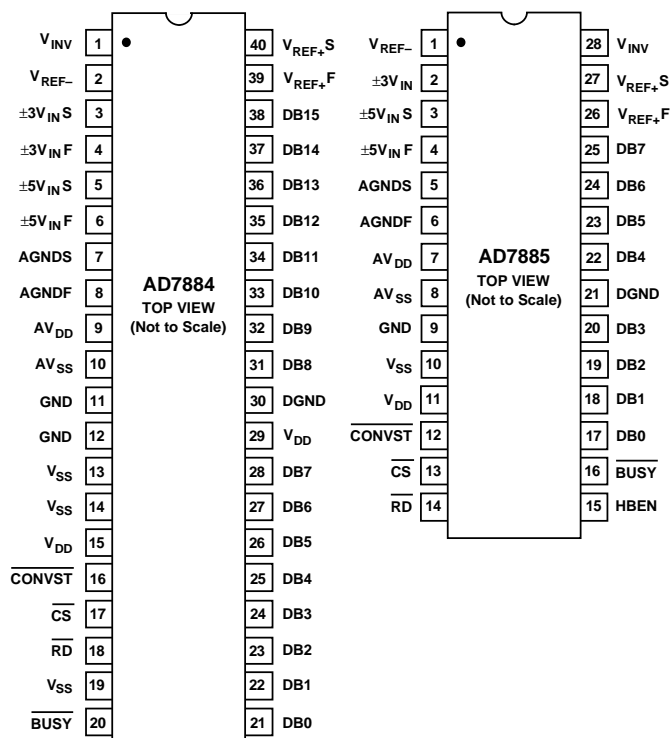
AD7884
TOP VIEW
(Not to Scale)

| Pin | Name | Pin | Name |
|---|---|---|---|
| 1 | $V_{INV}$ | 40 | $V_{REF+}S$ |
| 2 | $V_{REF-}$ | 39 | $V_{REF+}F$ |
| 3 | $\pm3V_{IN}S$ | 38 | DB15 |
| 4 | $\pm3V_{IN}F$ | 37 | DB14 |
| 5 | $\pm5V_{IN}S$ | 36 | DB13 |
| 6 | $\pm5V_{IN}F$ | 35 | DB12 |
| 7 | AGNDS | 34 | DB11 |
| 8 | AGNDF | 33 | DB10 |
| 9 | $AV_{DD}$ | 32 | DB9 |
| 10 | $AV_{SS}$ | 31 | DB8 |
| 11 | GND | 30 | DGND |
| 12 | GND | 29 | $V_{DD}$ |
| 13 | $V_{SS}$ | 28 | DB7 |
| 14 | $V_{SS}$ | 27 | DB6 |
| 15 | $V_{DD}$ | 26 | DB5 |
| 16 | $\overline{CONVST}$ | 25 | DB4 |
| 17 | $\overline{CS}$ | 24 | DB3 |
| 18 | $\overline{RD}$ | 23 | DB2 |
| 19 | $V_{SS}$ | 22 | DB1 |
| 20 | $\overline{BUSY}$ | 21 | DB0 |

AD7885
TOP VIEW
(Not to Scale)

| Pin | Name | Pin | Name |
|---|---|---|---|
| 1 | $V_{REF-}$ | 28 | $V_{INV}$ |
| 2 | $\pm3V_{IN}$ | 27 | $V_{REF+}S$ |
| 3 | $\pm5V_{IN}S$ | 26 | $V_{REF+}F$ |
| 4 | $\pm5V_{IN}F$ | 25 | DB7 |
| 5 | AGNDS | 24 | DB6 |
| 6 | AGNDF | 23 | DB5 |
| 7 | $AV_{DD}$ | 22 | DB4 |
| 8 | $AV_{SS}$ | 21 | DGND |
| 9 | GND | 20 | DB3 |
| 10 | $V_{SS}$ | 19 | DB2 |
| 11 | $V_{DD}$ | 18 | DB1 |
| 12 | $\overline{CONVST}$ | 17 | DB0 |
| 13 | $\overline{CS}$ | 16 | $\overline{BUSY}$ |
| 14 | $\overline{RD}$ | 15 | HBEN |